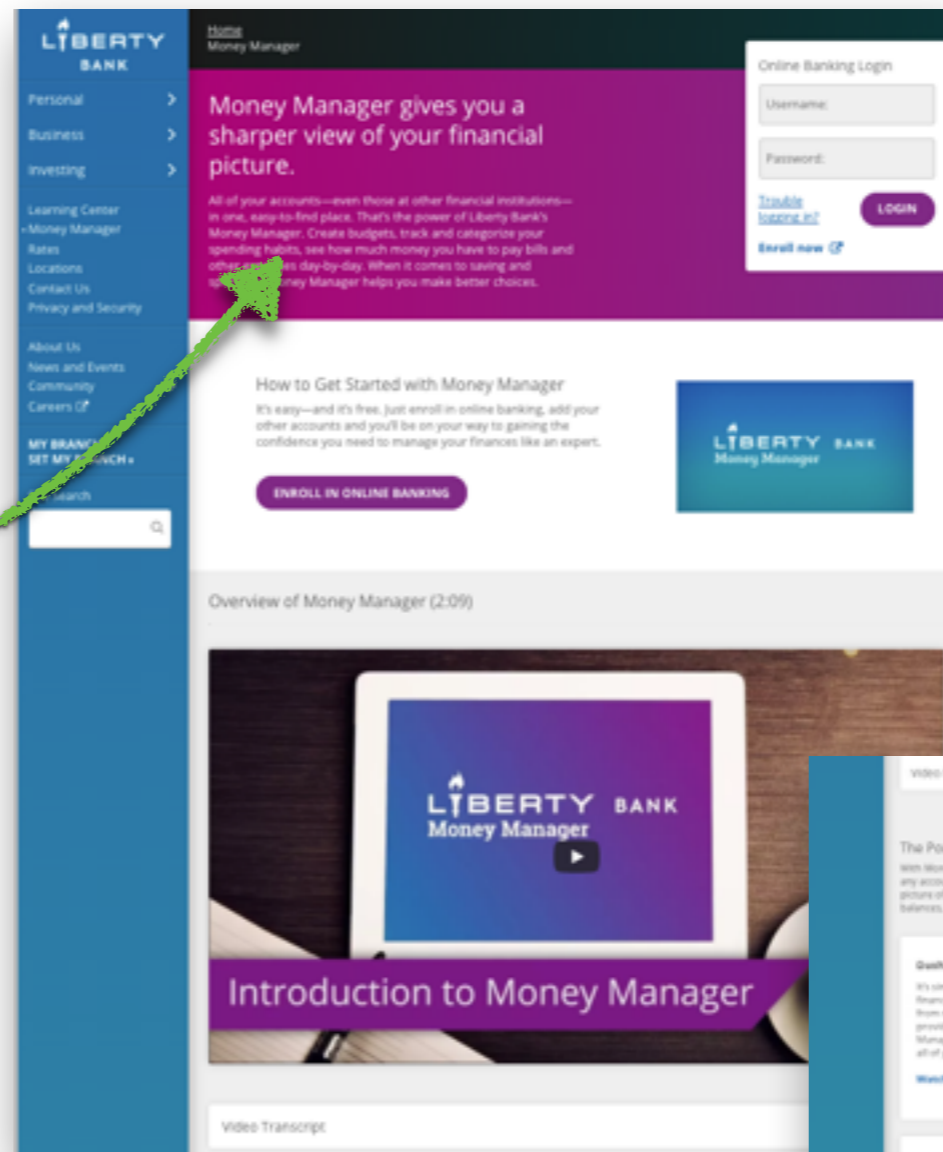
LIBERTY BANK

Personal
Business
Investing

Learning Center
Money Manager
Rates
Locations
Contact Us
Privacy and Security

About Us
News and Events
Community
Careers

MY BRANCH
SET MY BRANCH

Search

Home
Money Manager

Money Manager gives you a sharper view of your financial picture.

All of your accounts—even those at other financial institutions—in one, easy-to-find place. That's the power of Liberty Bank's Money Manager. Create budgets, track and categorize your spending habits, see how much money you have to pay bills and other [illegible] day-by-day. When it comes to saving and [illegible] Money Manager helps you make better choices.

Online Banking Login
Username
Password
Trouble logging in?
LOGIN
Enroll now

How to Get Started with Money Manager

It's easy—and it's free. Just enroll in online banking, add your other accounts and you'll be on your way to gaining the confidence you need to manage your finances like an expert.

ENROLL IN ONLINE BANKING

LIBERTY BANK
Money Manager

Overview of Money Manager (2:09)

LIBERTY BANK
Money Manager

Introduction to Money Manager

Video Transcript

Video

The Po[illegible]

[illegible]